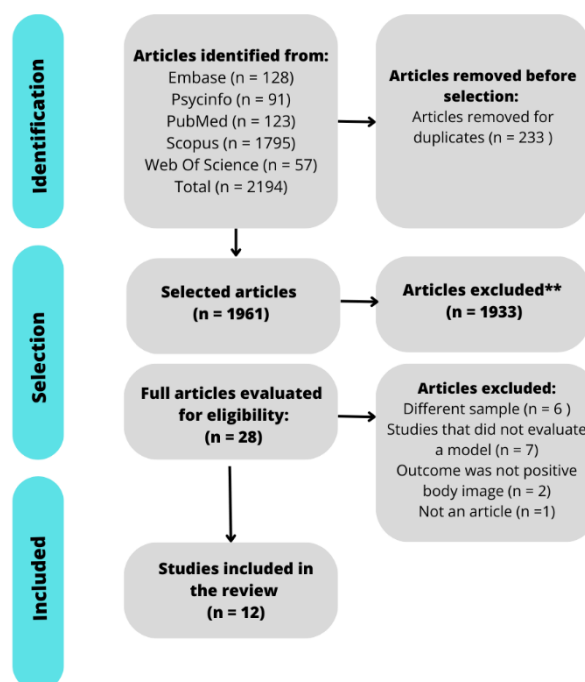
Identification

Articles identified from:
Embase (n = 128)
Psycinfo (n = 91)
PubMed (n = 123)
Scopus (n = 1795)
Web Of Science (n = 57)
Total (n = 2194)

Articles removed before selection:
Articles removed for duplicates (n = 233 )

Selection

Selected articles
(n = 1961)

Articles excluded**
(n = 1933)

Full articles evaluated for eligibility:
(n = 28)

Articles excluded:
Different sample (n = 6 )
Studies that did not evaluate a model (n = 7)
Outcome was not positive body image (n = 2)
Not an article (n =1)

Included

Studies included in the review
(n = 12)